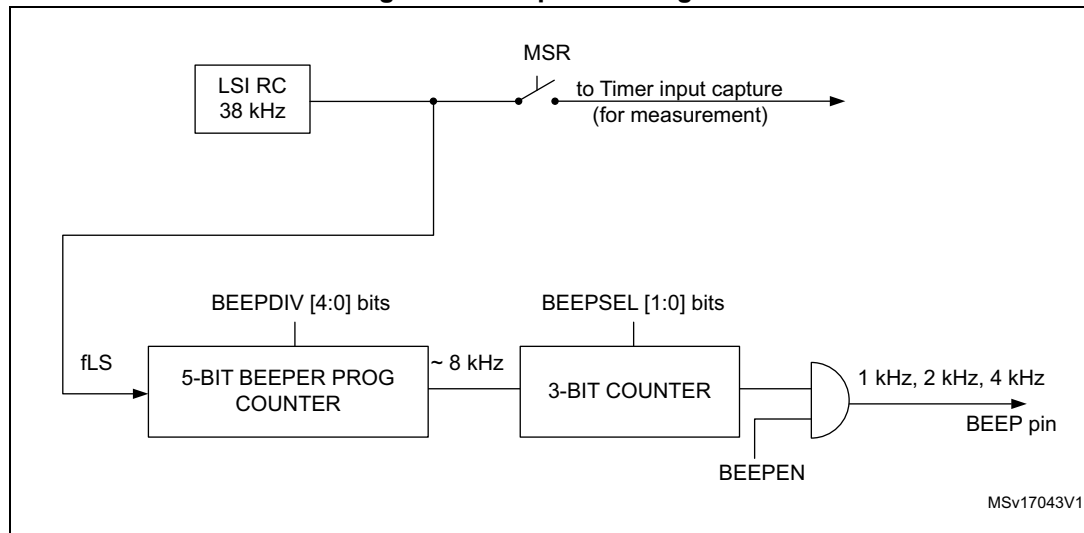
LSI RC
38 kHz

MSR

to Timer input capture
(for measurement)

BEEPDIV [4:0] bits

BEEPSEL [1:0] bits

fLS

5-BIT BEEPER PROG COUNTER

~ 8 kHz

3-BIT COUNTER

1 kHz, 2 kHz, 4 kHz

BEEP pin

BEEPEN

MSv17043V1